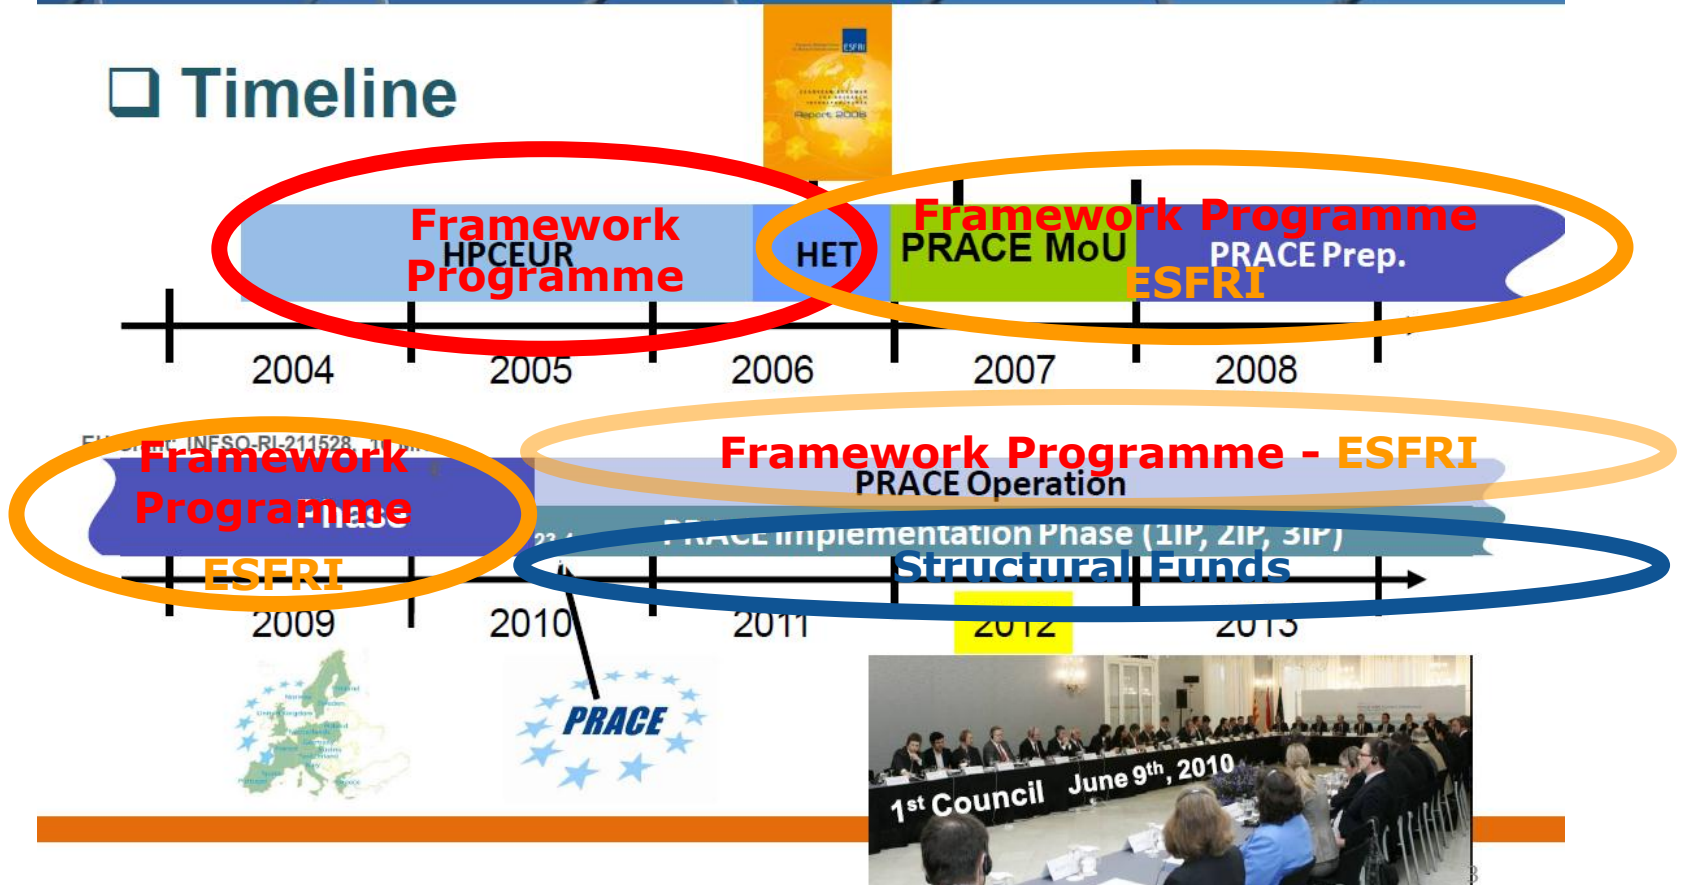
❑ Timeline

Report 2008

Framework HPCEUR Programme

HET

Framework Programme

PRACE MoU

PRACE Prep.

ESFRI

2004

2005

2006

2007

2008

EU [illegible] INFSO-RI-211528

Framework Programme

ESFRI

Framework Programme - ESFRI

PRACE Operation

PRACE Implementation Phase (1IP, 2IP, 3IP)

Structural Funds

2009

2010

2011

2012

2013

PRACE

$1^{st}$ Council June $9^{th}$, 2010

8